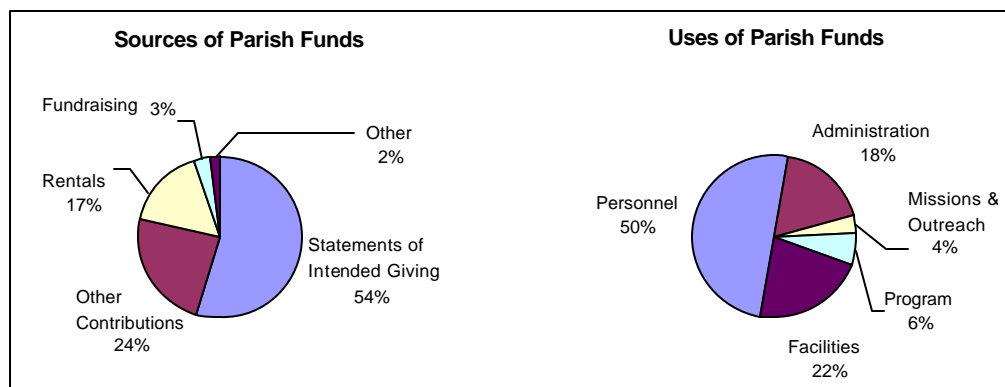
Sources of Parish Funds

Fundraising 3%

Other 2%

Rentals 17%

Statements of Intended Giving 54%

Other Contributions 24%

Uses of Parish Funds

Administration 18%

Personnel 50%

Missions & Outreach 4%

Program 6%

Facilities 22%